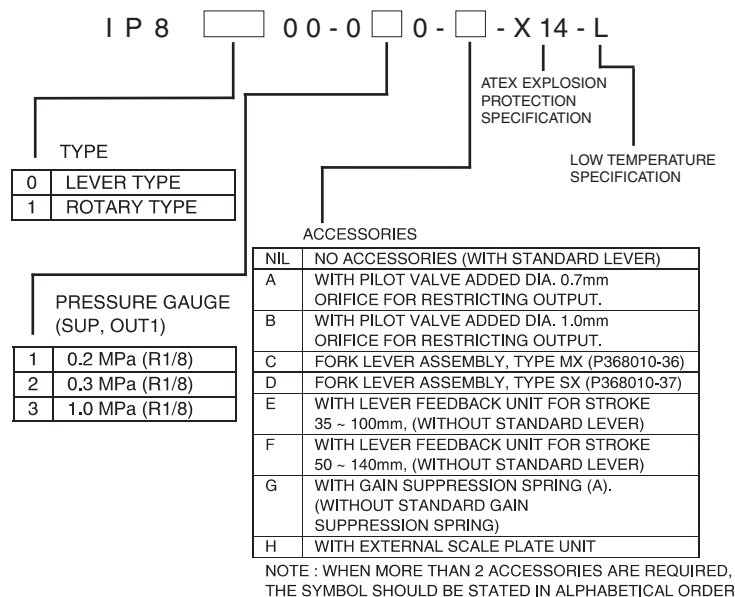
I P 8 [ ] 0 0 - 0 [ ] 0 - [ ] - X 14 - L

ATEX EXPLOSION PROTECTION SPECIFICATION

LOW TEMPERATURE SPECIFICATION

TYPE

| 0 | LEVER TYPE |
|---|---|
| 1 | ROTARY TYPE |

PRESSURE GAUGE (SUP, OUT1)

| 1 | 0.2 MPa (R1/8) |
|---|---|
| 2 | 0.3 MPa (R1/8) |
| 3 | 1.0 MPa (R1/8) |

ACCESSORIES

| NIL | NO ACCESSORIES (WITH STANDARD LEVER) |
|---|---|
| A | WITH PILOT VALVE ADDED DIA. 0.7mm ORIFICE FOR RESTRICTING OUTPUT. |
| B | WITH PILOT VALVE ADDED DIA. 1.0mm ORIFICE FOR RESTRICTING OUTPUT. |
| C | FORK LEVER ASSEMBLY, TYPE MX (P368010-36) |
| D | FORK LEVER ASSEMBLY, TYPE SX (P368010-37) |
| E | WITH LEVER FEEDBACK UNIT FOR STROKE 35 ~ 100mm, (WITHOUT STANDARD LEVER) |
| F | WITH LEVER FEEDBACK UNIT FOR STROKE 50 ~ 140mm, (WITHOUT STANDARD LEVER) |
| G | WITH GAIN SUPPRESSION SPRING (A). (WITHOUT STANDARD GAIN SUPPRESSION SPRING) |
| H | WITH EXTERNAL SCALE PLATE UNIT |

NOTE : WHEN MORE THAN 2 ACCESSORIES ARE REQUIRED, THE SYMBOL SHOULD BE STATED IN ALPHABETICAL ORDER